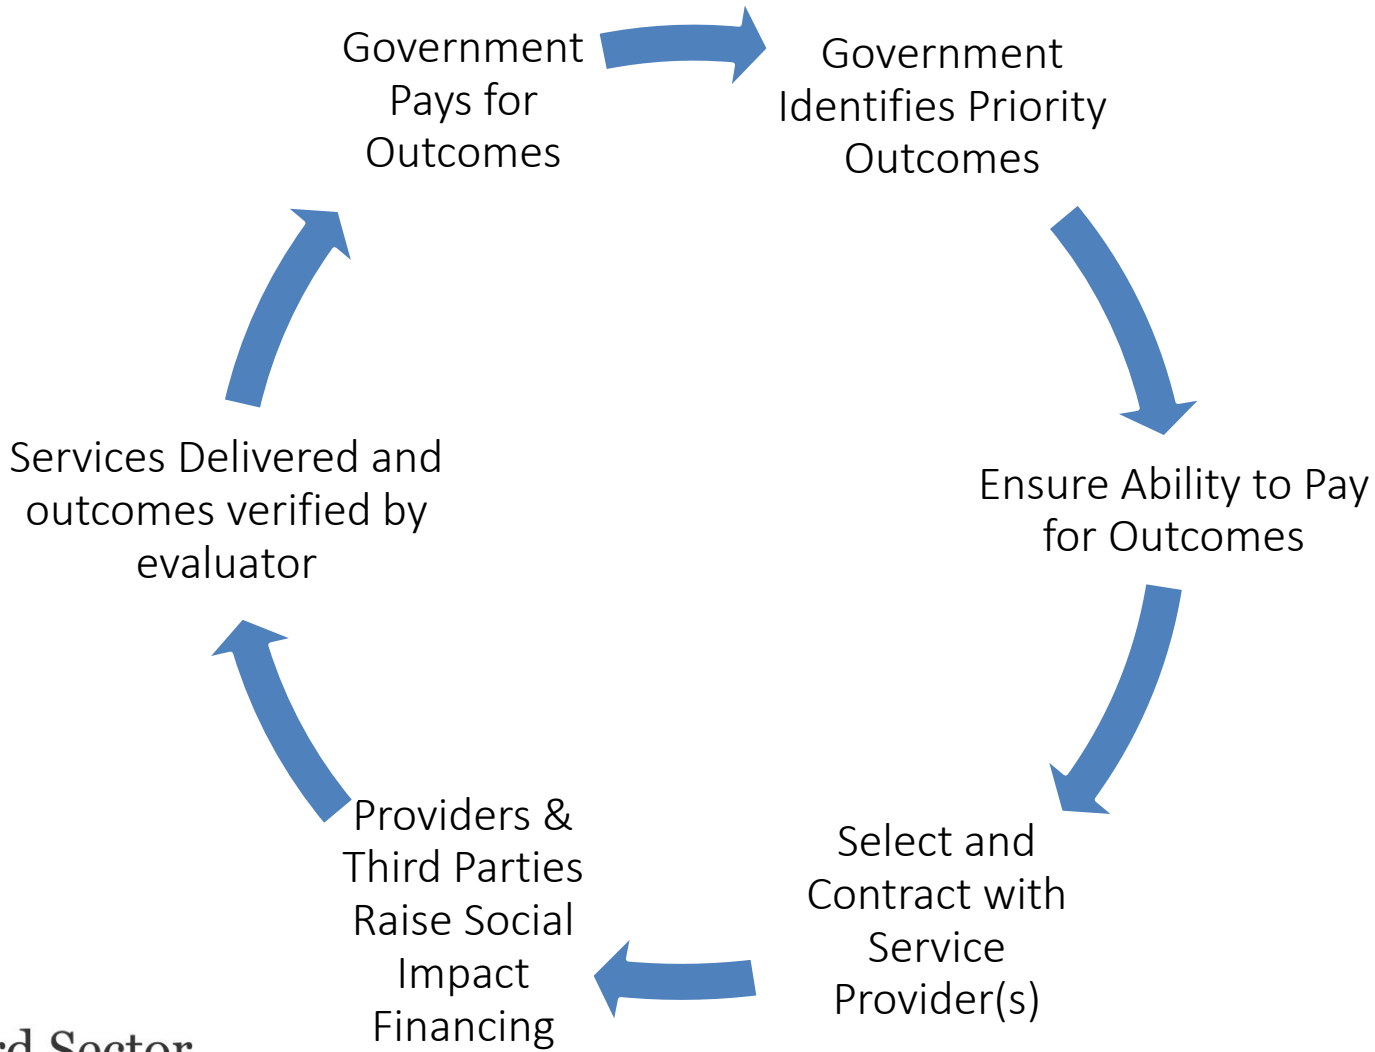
Government Pays for Outcomes

Government Identifies Priority Outcomes

Ensure Ability to Pay for Outcomes

Select and Contract with Service Provider(s)

Providers & Third Parties Raise Social Impact Financing

Services Delivered and outcomes verified by evaluator

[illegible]d Sector